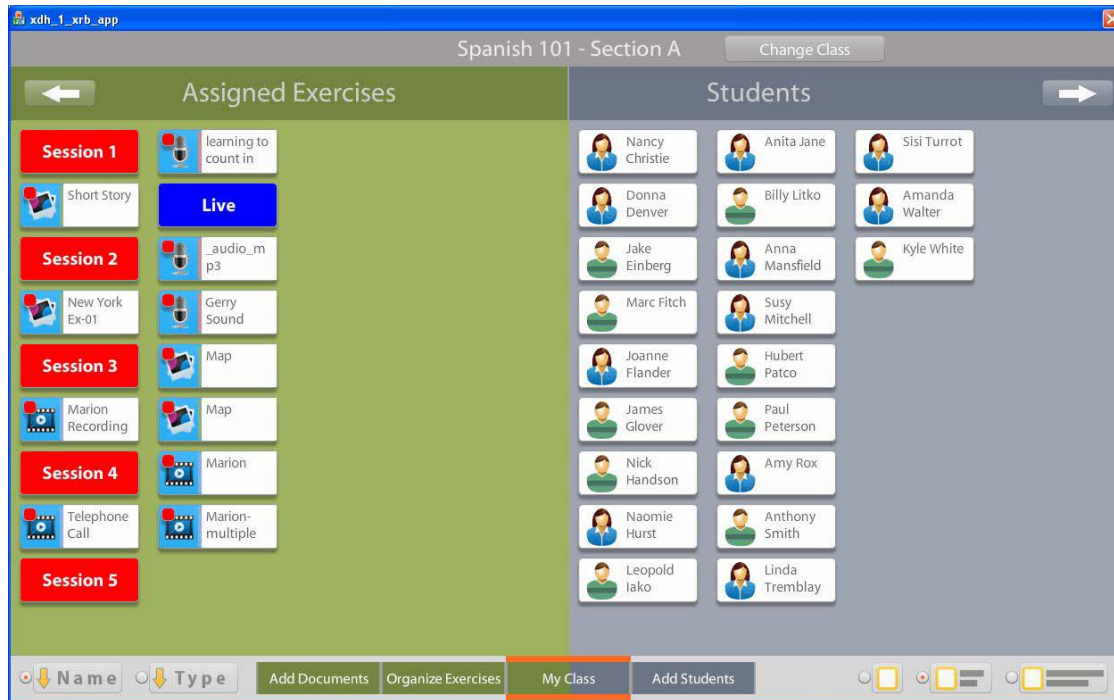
xdh_1_xrb_app

Spanish 101 - Section A

Change Class

Assigned Exercises

Students

Session 1

learning to count in

Short Story

Live

Session 2

_audio_mp3

New York Ex-01

Gerry Sound

Session 3

Map

Marion Recording

Map

Session 4

Marion

Telephone Call

Marion-multiple

Session 5

Nancy Christie

Anita Jane

Sisi Turrot

Donna Denver

Billy Litko

Amanda Walter

Jake Einberg

Anna Mansfield

Kyle White

Marc Fitch

Susy Mitchell

Joanne Flander

Hubert Patco

James Glover

Paul Peterson

Nick Handson

Amy Rox

Naomie Hurst

Anthony Smith

Leopold Iako

Linda Tremblay

Name

Type

Add Documents

Organize Exercises

My Class

Add Students